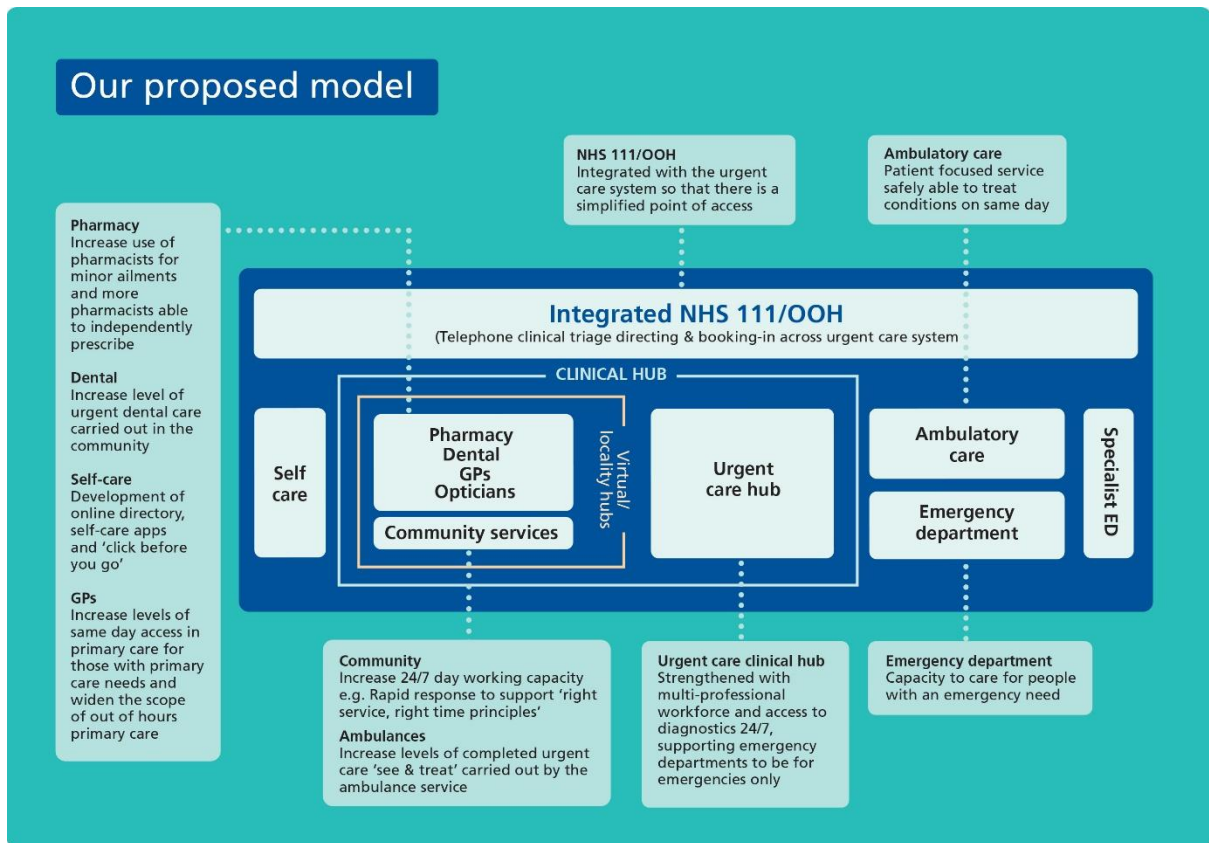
Our proposed model

Pharmacy
Increase use of pharmacists for minor ailments and more pharmacists able to independently prescribe

Dental
Increase level of urgent dental care carried out in the community

Self-care
Development of online directory, self-care apps and 'click before you go'

GPs
Increase levels of same day access in primary care for those with primary care needs and widen the scope of out of hours primary care

NHS 111/OOH
Integrated with the urgent care system so that there is a simplified point of access

Ambulatory care
Patient focused service safely able to treat conditions on same day

Integrated NHS 111/OOH
(Telephone clinical triage directing & booking-in across urgent care system

CLINICAL HUB

Self care

Pharmacy
Dental
GPs
Opticians

Community services

Virtual/ locality hubs

Urgent care hub

Ambulatory care

Emergency department

Specialist ED

Community
Increase 24/7 day working capacity e.g. Rapid response to support 'right service, right time principles'

Ambulances
Increase levels of completed urgent care 'see & treat' carried out by the ambulance service

Urgent care clinical hub
Strengthened with multi-professional workforce and access to diagnostics 24/7, supporting emergency departments to be for emergencies only

Emergency department
Capacity to care for people with an emergency need